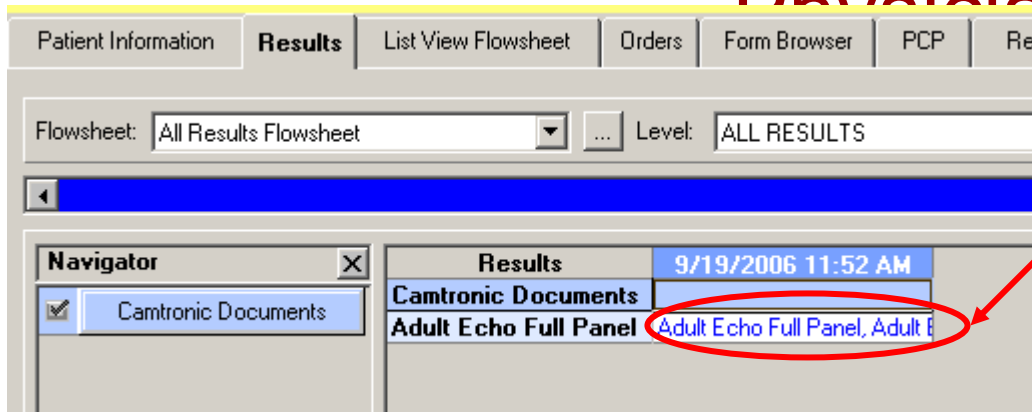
Patient Information | Results | List View Flowsheet | Orders | Form Browser | PCP | Re

Flowsheet: All Results Flowsheet ... Level: ALL RESULTS

Navigator

Camtronic Documents

| Results | 9/19/2006 11:52 AM |
|---|---|
| Camtronic Documents | |
| Adult Echo Full Panel | Adult Echo Full Panel, Adult E |